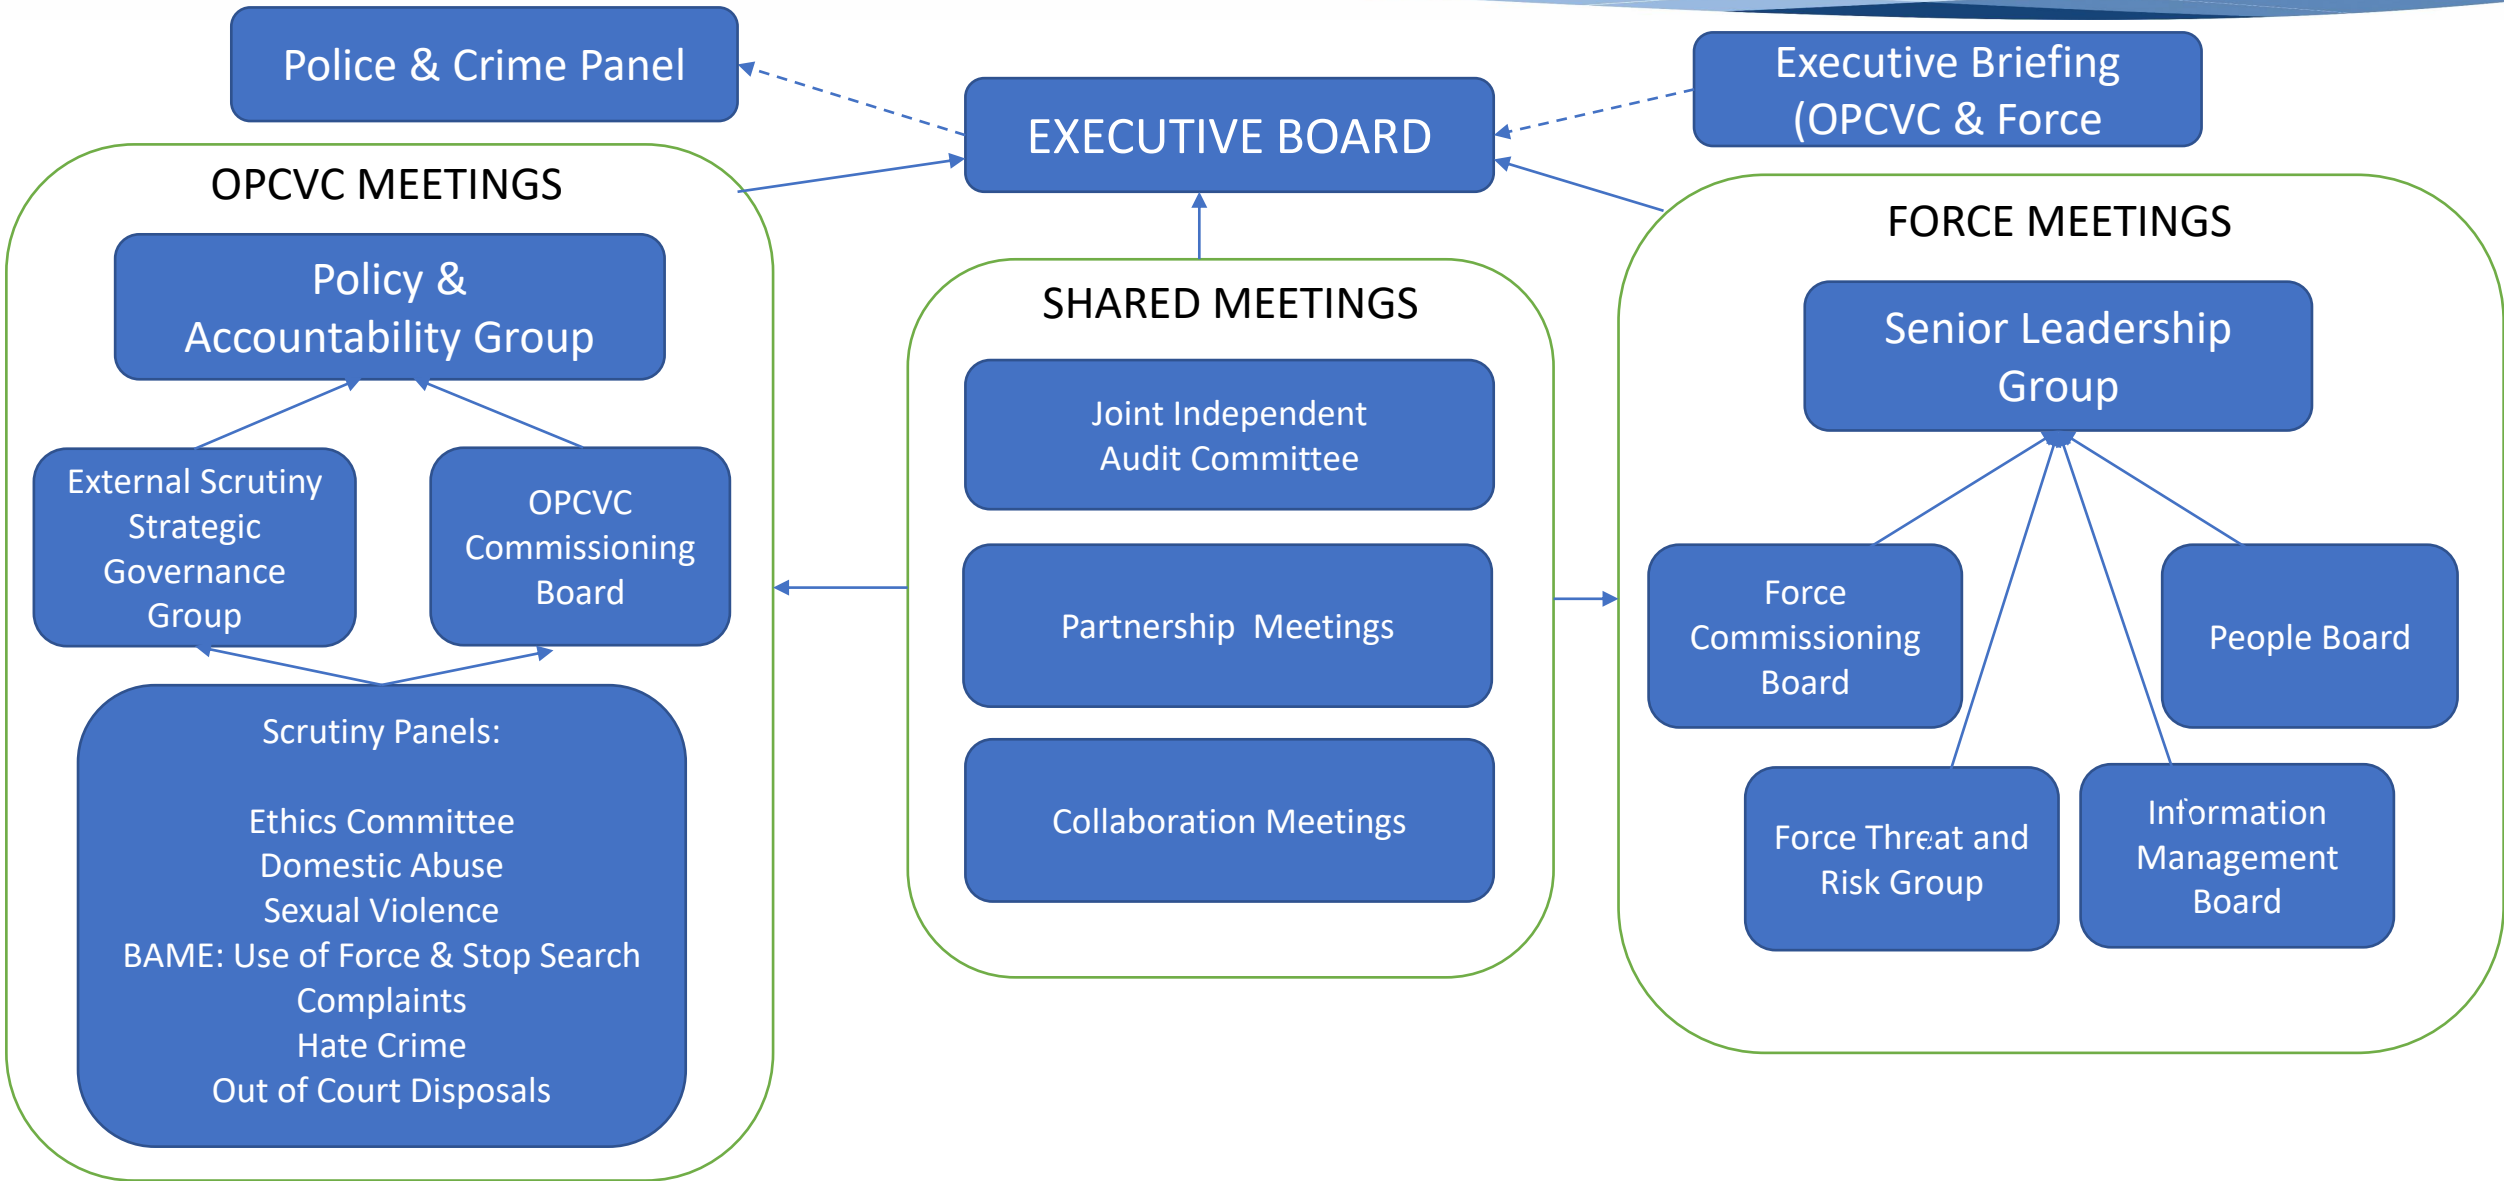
Police & Crime Panel

EXECUTIVE BOARD

Executive Briefing (OPCVC & Force

OPCVC MEETINGS

Policy & Accountability Group

External Scrutiny Strategic Governance Group

OPCVC Commissioning Board

Scrutiny Panels:

Ethics Committee
Domestic Abuse
Sexual Violence
BAME: Use of Force & Stop Search
Complaints
Hate Crime
Out of Court Disposals

SHARED MEETINGS

Joint Independent Audit Committee

Partnership Meetings

Collaboration Meetings

FORCE MEETINGS

Senior Leadership Group

Force Commissioning Board

People Board

Force Threat and Risk Group

Information Management Board